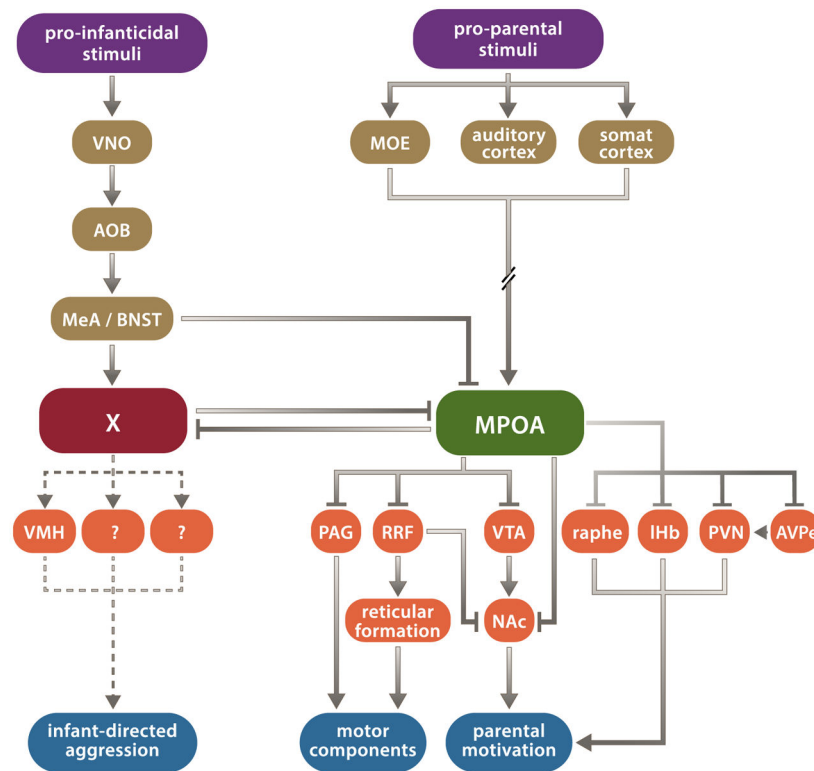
pro-infanticidal stimuli

pro-parental stimuli

VNO

MOE

auditory cortex

somat cortex

AOB

MeA / BNST

X

MPOA

VMH

?

?

PAG

RRF

VTA

raphe

lHb

PVN

AVPe

reticular formation

NAc

infant-directed aggression

motor components

parental motivation